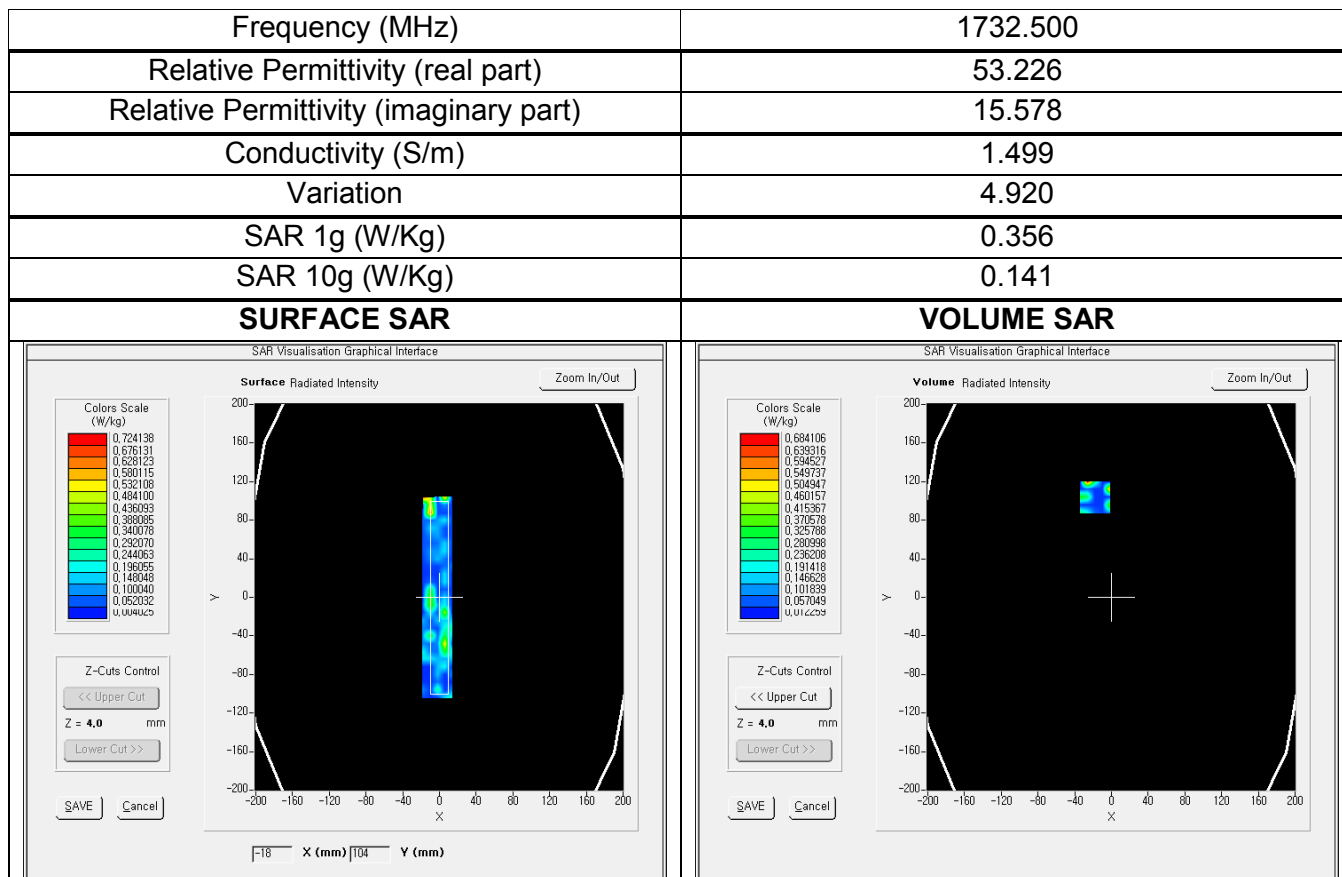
| Frequency (MHz) | 1732.500 |
|---|---|
| Relative Permittivity (real part) | 53.226 |
| Relative Permittivity (imaginary part) | 15.578 |
| Conductivity (S/m) | 1.499 |
| Variation | 4.920 |
| SAR 1g (W/Kg) | 0.356 |
| SAR 10g (W/Kg) | 0.141 |
| **SURFACE SAR** | **VOLUME SAR** |

SAR Visualisation Graphical Interface

Surface Radiated Intensity

Zoom In/Out

Colors Scale (W/kg)
0,724138
0,676131
0,628123
0,580115
0,532108
0,484100
0,436093
0,388085
0,340078
0,292070
0,244063
0,196055
0,148048
0,100040
0,052032
0,004025

Z-Cuts Control
<< Upper Cut
Z = 4,0 mm
Lower Cut >>

SAVE
Cancel

200
160
120
80
40
0
-40
-80
-120
-160
-200
Y
-200 -160 -120 -80 -40 0 40 80 120 160 200
X

-18 X (mm) 104 Y (mm)

SAR Visualisation Graphical Interface

Volume Radiated Intensity

Zoom In/Out

Colors Scale (W/kg)
0,684106
0,639316
0,594527
0,549737
0,504947
0,460157
0,415367
0,370578
0,325788
0,280998
0,236208
0,191418
0,146628
0,101839
0,057049
0,012259

Z-Cuts Control
<< Upper Cut
Z = 4,0 mm
Lower Cut >>

SAVE
Cancel

200
160
120
80
40
0
-40
-80
-120
-160
-200
Y
-200 -160 -120 -80 -40 0 40 80 120 160 200
X